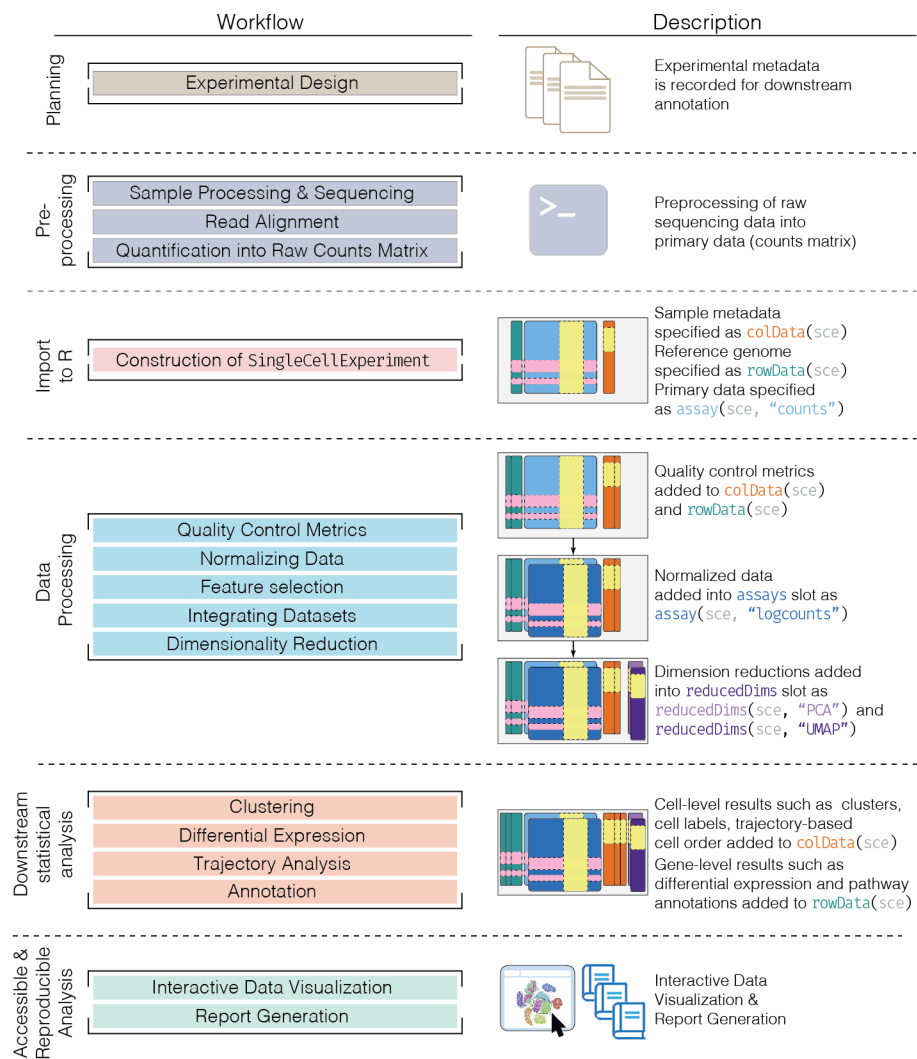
Workflow

Description

Planning

Experimental Design

Experimental metadata is recorded for downstream annotation

Pre-processing

Sample Processing & Sequencing
Read Alignment
Quantification into Raw Counts Matrix

>_

Preprocessing of raw sequencing data into primary data (counts matrix)

Import to R

Construction of SingleCellExperiment

Sample metadata specified as colData(sce)
Reference genome specified as rowData(sce)
Primary data specified as assay(sce, "counts")

Data Processing

Quality Control Metrics
Normalizing Data
Feature selection
Integrating Datasets
Dimensionality Reduction

Quality control metrics added to colData(sce) and rowData(sce)

Normalized data added into assays slot as assay(sce, "logcounts")

Dimension reductions added into reducedDims slot as reducedDims(sce, "PCA") and reducedDims(sce, "UMAP")

Downstream statistical analysis

Clustering
Differential Expression
Trajectory Analysis
Annotation

Cell-level results such as clusters, cell labels, trajectory-based cell order added to colData(sce)
Gene-level results such as differential expression and pathway annotations added to rowData(sce)

Accessible & Reproducible Analysis

Interactive Data Visualization
Report Generation

Interactive Data Visualization & Report Generation